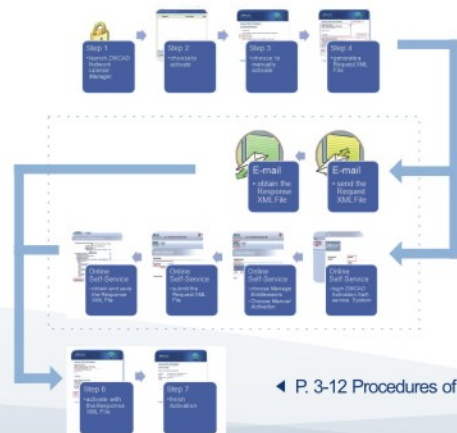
Step 1
• launch ZWCAD Network License Manager

Step 2
• choose to activate

Step 3
• choose to manually activate

Step 4
• generate a Request XML File

E-mail
• send the Request XML File

E-mail
• obtain the Response XML File

Online Self-Service
• login ZWCAD Activation Self-service System

Online Self-Service
• choose Manage Entitlements
• Choose Manual Activation

Online Self-Service
• submit the Request XML File

Online Self-Service
• obtain and save the Response XML File

Step 6
• activate with the Response XML File

Step 7
• finish Activation

◄ P. 3-12 Procedures of